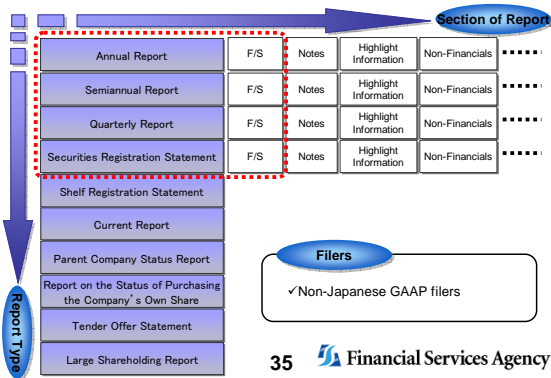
Section of Report

| Annual Report | F/S | Notes | Highlight Information | Non-Financials |
|---|---|---|---|---|
| Semiannual Report | F/S | Notes | Highlight Information | Non-Financials |
| Quarterly Report | F/S | Notes | Highlight Information | Non-Financials |
| Securities Registration Statement | F/S | Notes | Highlight Information | Non-Financials |

Shelf Registration Statement

Current Report

Parent Company Status Report

Report on the Status of Purchasing the Company's Own Share

Tender Offer Statement

Large Shareholding Report

Report Type

Filers

✓Non-Japanese GAAP filers

35

Financial Services Agency